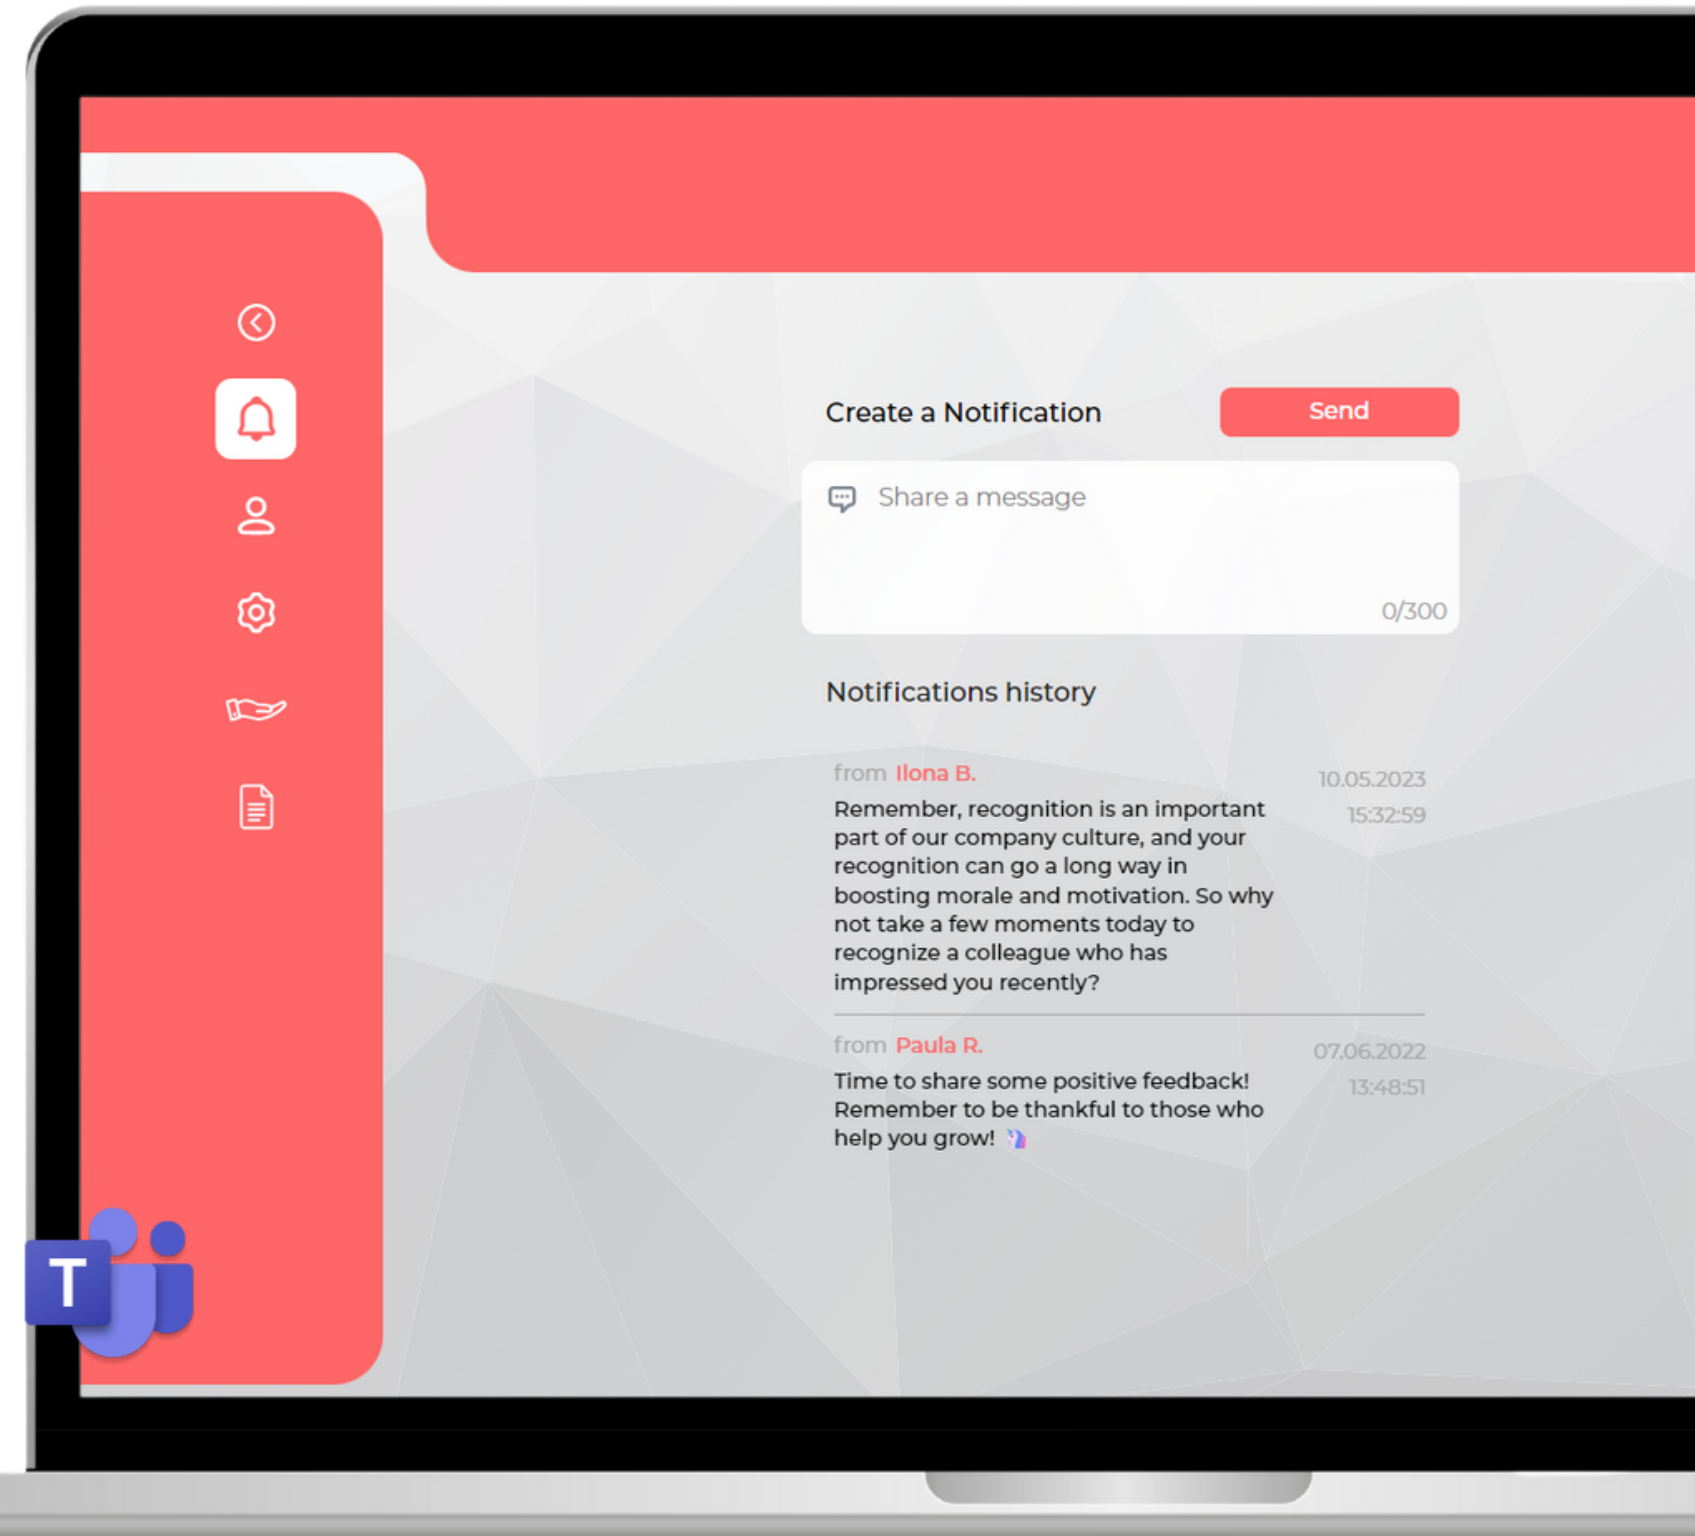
Create a Notification

Send

Share a message

0/300

Notifications history

from Ilona B.

10.05.2023
15:32:59

Remember, recognition is an important part of our company culture, and your recognition can go a long way in boosting morale and motivation. So why not take a few moments today to recognize a colleague who has impressed you recently?

from Paula R.

07.06.2022
13:48:51

Time to share some positive feedback! Remember to be thankful to those who help you grow! 🦄

T